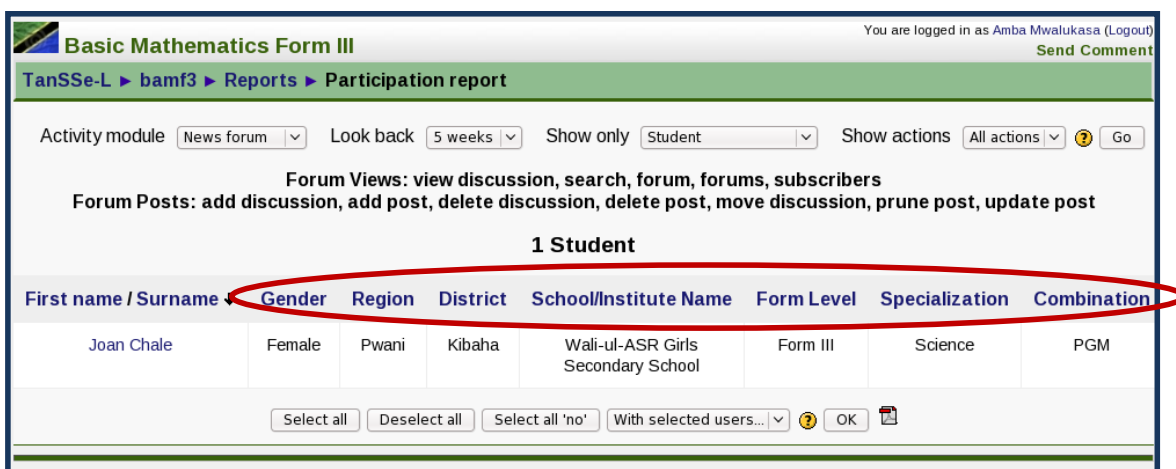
Basic Mathematics Form III

You are logged in as Amba Mwalukasa (Logout)
Send Comment

TanSSe-L ► bamf3 ► Reports ► Participation report

Activity module News forum Look back 5 weeks Show only Student Show actions All actions Go

Forum Views: view discussion, search, forum, forums, subscribers
Forum Posts: add discussion, add post, delete discussion, delete post, move discussion, prune post, update post

1 Student

| First name / Surname ↓ | Gender | Region | District | School/Institute Name | Form Level | Specialization | Combination |
|---|---|---|---|---|---|---|---|
| Joan Chale | Female | Pwani | Kibaha | Wali-ul-ASR Girls Secondary School | Form III | Science | PGM |

Select all Deselect all Select all 'no' With selected users... OK